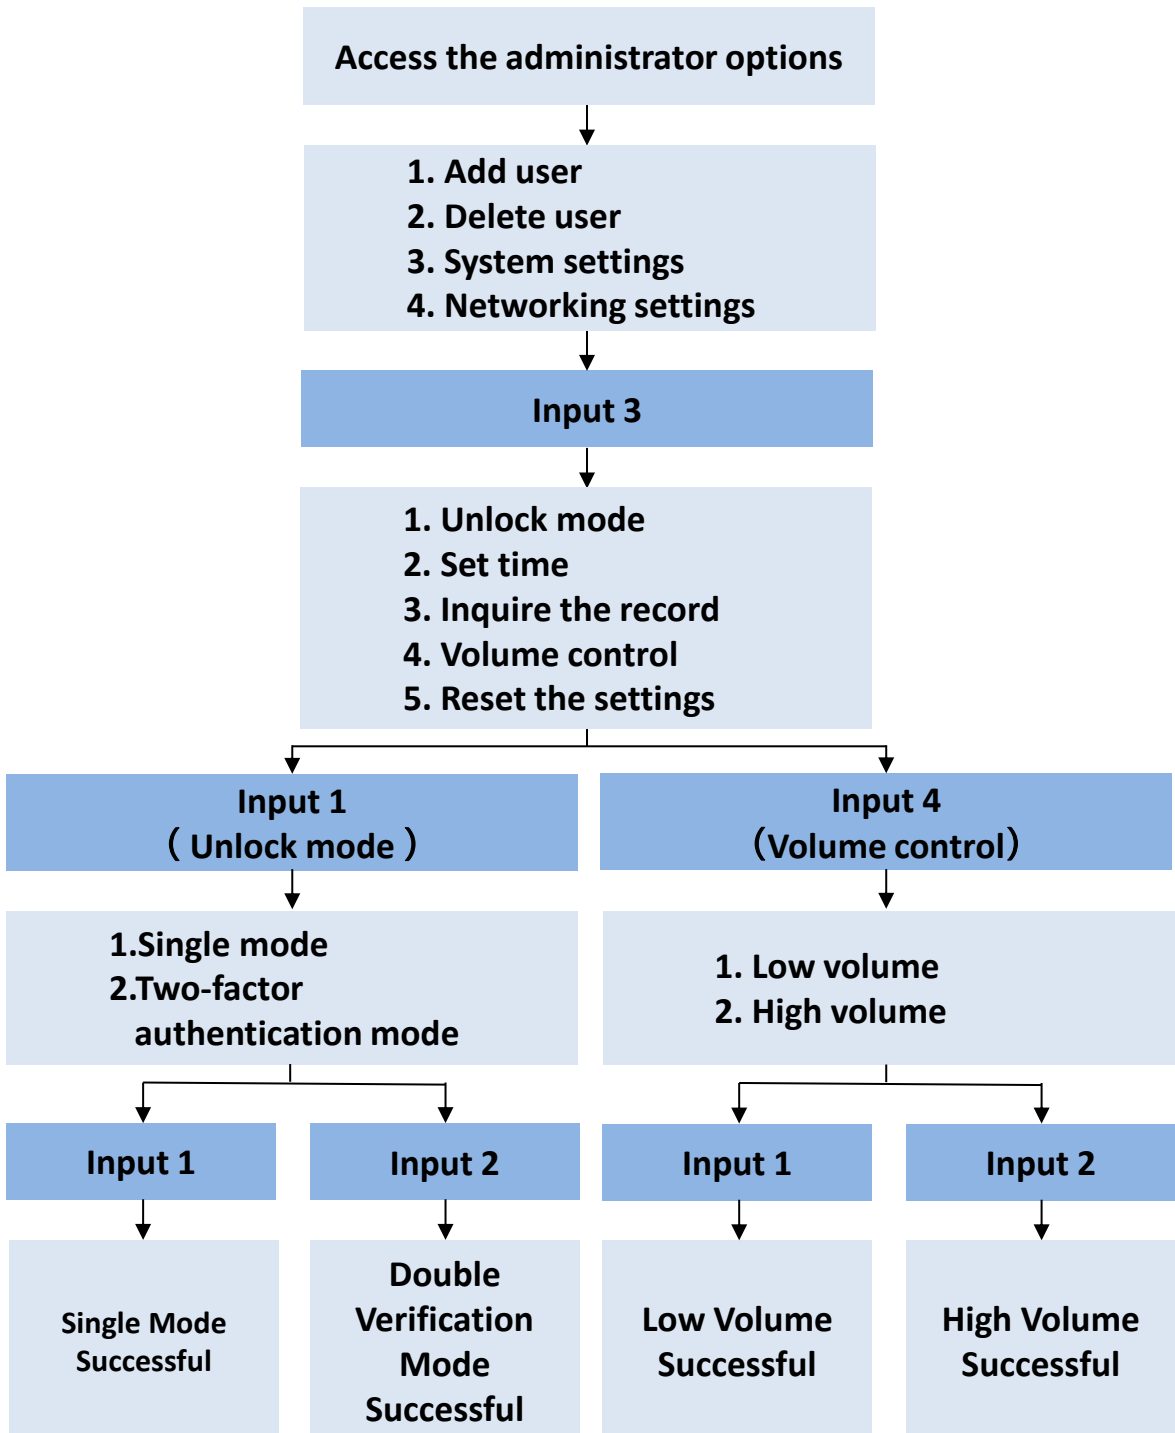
Access the administrator options

1. Add user
2. Delete user
3. System settings
4. Networking settings

Input 3

1. Unlock mode
2. Set time
3. Inquire the record
4. Volume control
5. Reset the settings

Input 1
（Unlock mode）

1.Single mode
2.Two-factor authentication mode

Input 1

Single Mode Successful

Input 2

Double Verification Mode Successful

Input 4
（Volume control）

1. Low volume
2. High volume

Input 1

Low Volume Successful

Input 2

High Volume Successful